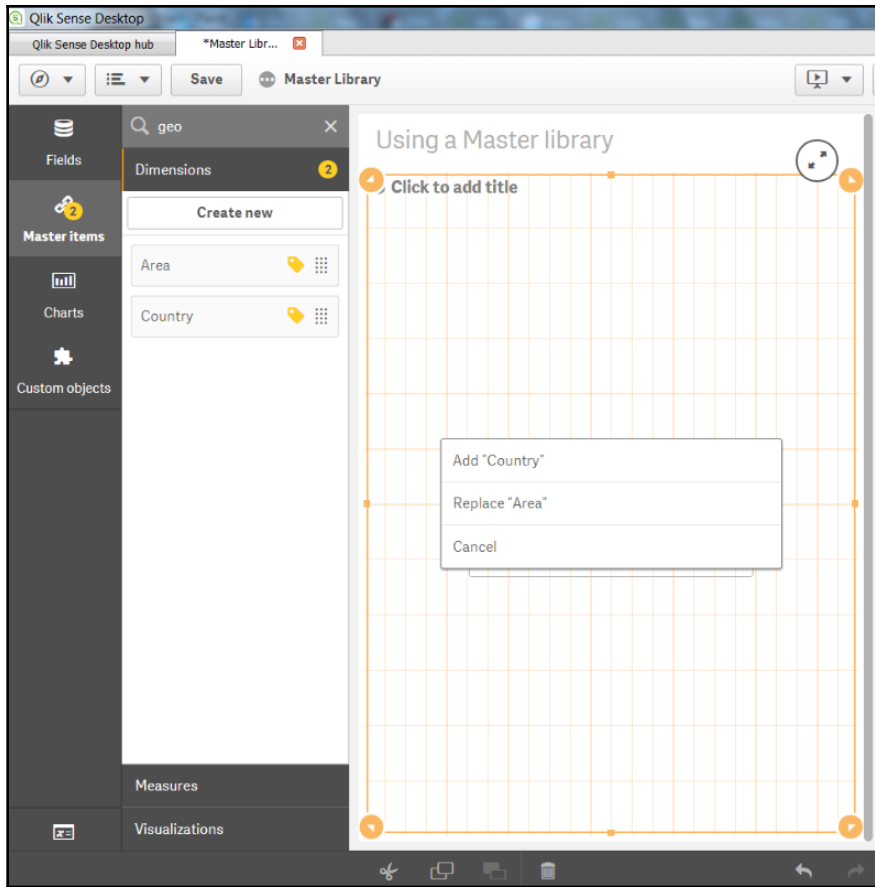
Qlik Sense Desktop

Qlik Sense Desktop hub

*Master Libr...

Save

Master Library

Fields

2

Master items

Charts

Custom objects

geo

Dimensions

2

Create new

Area

Country

Measures

Visualizations

Using a Master library

Click to add title

Add "Country"

Replace "Area"

Cancel